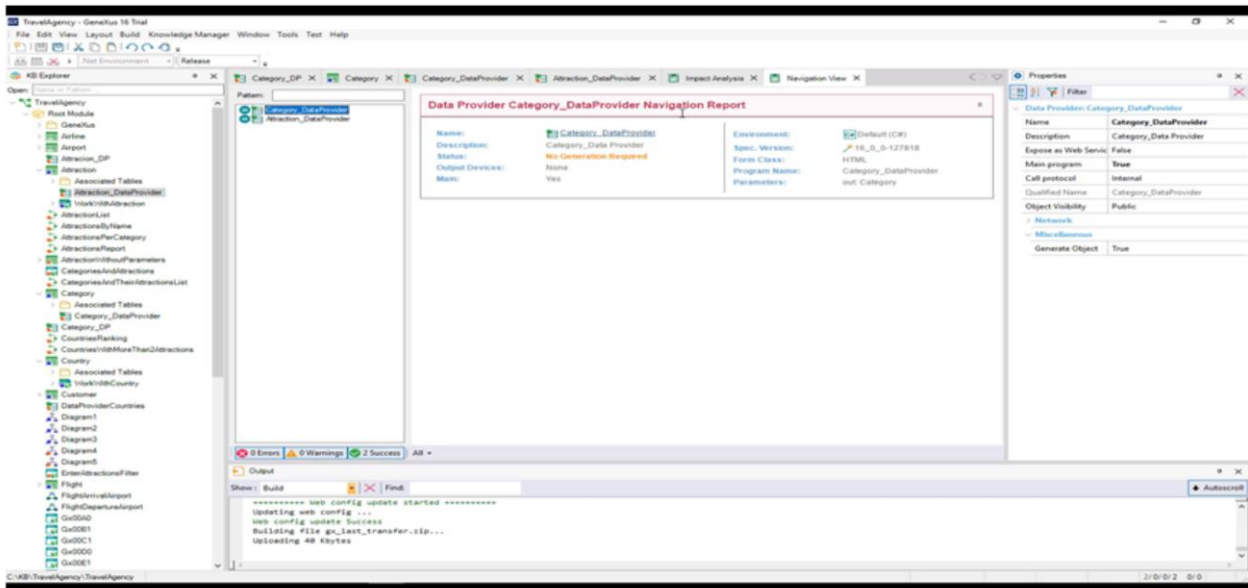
TravelAgency - GeneXus 16 Trial

File Edit View Layout Build Knowledge Manager Window Tools Test Help

Net Environment Release

KB Explorer

Open: Name or Pattern

TravelAgency
Root Module
GeneXus
Airline
Airport
Atracion_DP
Attraction
Associated Tables
Attraction_DataProvider
WorkWithAttraction
AttractionList
AttractionsByName
AttractionsPerCategory
AttractionsReport
AttractionWithoutParameters
CategoriesAndAttractions
CategoriesAndTheirAttractionsList
Category
Associated Tables
Category_DataProvider
Category_DP
CountriesRanking
CountriesWithMoreThan2Attractions
Country
Associated Tables
WorkWithCountry
Customer
DataProviderCountries
Diagram1
Diagram2
Diagram3
Diagram4
Diagram5
EnterAttractionsFilter
Flight
FlightArrivalAirport
FlightDepartureAirport
Gx00A0
Gx00B1
Gx00C1
Gx00D0
Gx00E1

Category_DP × Category × Category_DataProvider × Attraction_DataProvider × Impact Analysis × Navigation View ×

Pattern:

Category_DataProvider
Attraction_DataProvider

Data Provider Category_DataProvider Navigation Report

| Name: | Category_DataProvider | Environment: | Default (C#) |
|---|---|---|---|
| Description: | Category_Data Provider | Spec. Version: | 16_0_0-127818 |
| Status: | No Generation Required | Form Class: | HTML |
| Output Devices: | None | Program Name: | Category_DataProvider |
| Main: | Yes | Parameters: | out: Category |

0 Errors 0 Warnings 2 Success All

Properties

Filter

Data Provider: Category_DataProvider

| Name | Category_DataProvider |
|---|---|
| Description | Category_Data Provider |
| Expose as Web Servic | False |
| Main program | True |
| Call protocol | Internal |
| Qualified Name | Category_DataProvider |
| Object Visibility | Public |

Network
Miscellaneous
Generate Object True

Output

Show: Build Find:

Autoscroll

========== Web config update started ==========
Updating web config ...
Web config update Success
Building file gx_last_transfer.zip...
Uploading 40 Kbytes

C:\KB\TravelAgency\TravelAgency

2/0/0/2 0/0